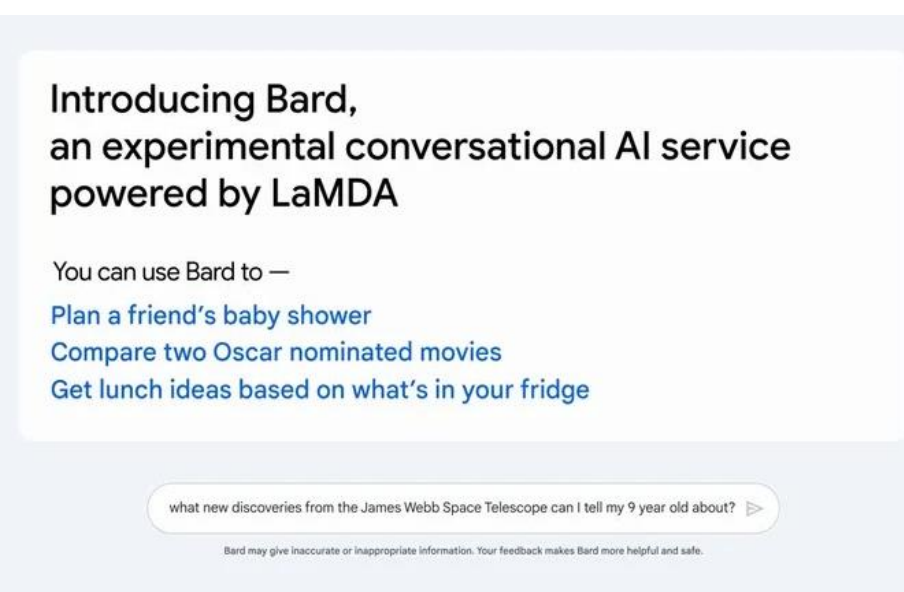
Introducing Bard,
an experimental conversational AI service powered by LaMDA

You can use Bard to —
Plan a friend's baby shower
Compare two Oscar nominated movies
Get lunch ideas based on what's in your fridge

what new discoveries from the James Webb Space Telescope can I tell my 9 year old about?

Bard may give inaccurate or inappropriate information. Your feedback makes Bard more helpful and safe.